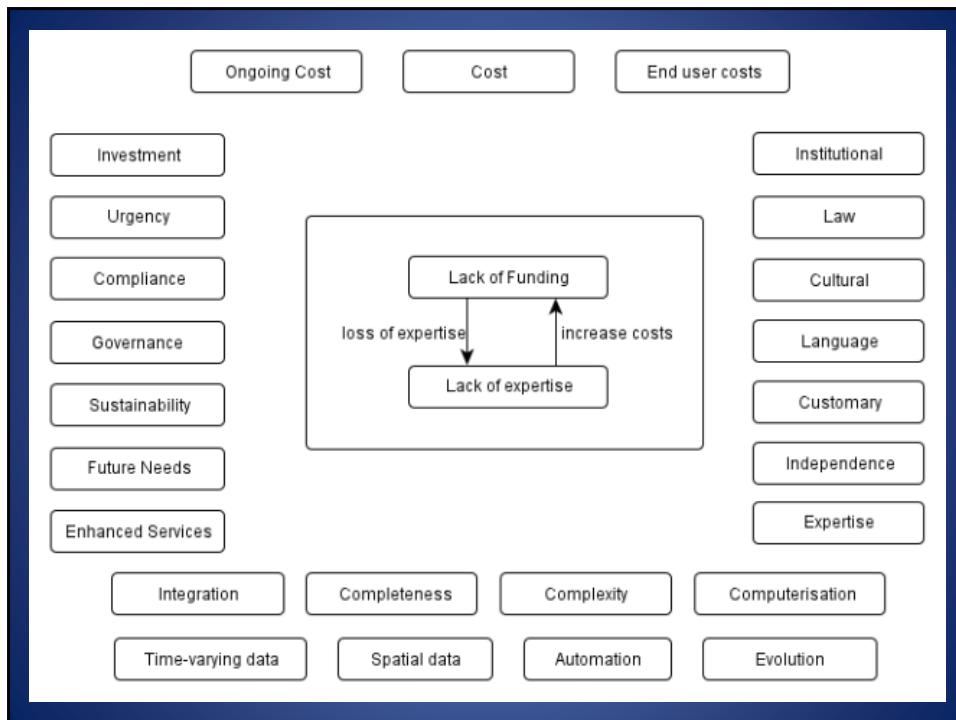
Ongoing Cost

Cost

End user costs

Investment

Urgency

Compliance

Governance

Sustainability

Future Needs

Enhanced Services

Lack of Funding

loss of expertise

increase costs

Lack of expertise

Institutional

Law

Cultural

Language

Customary

Independence

Expertise

Integration

Completeness

Complexity

Computerisation

Time-varying data

Spatial data

Automation

Evolution